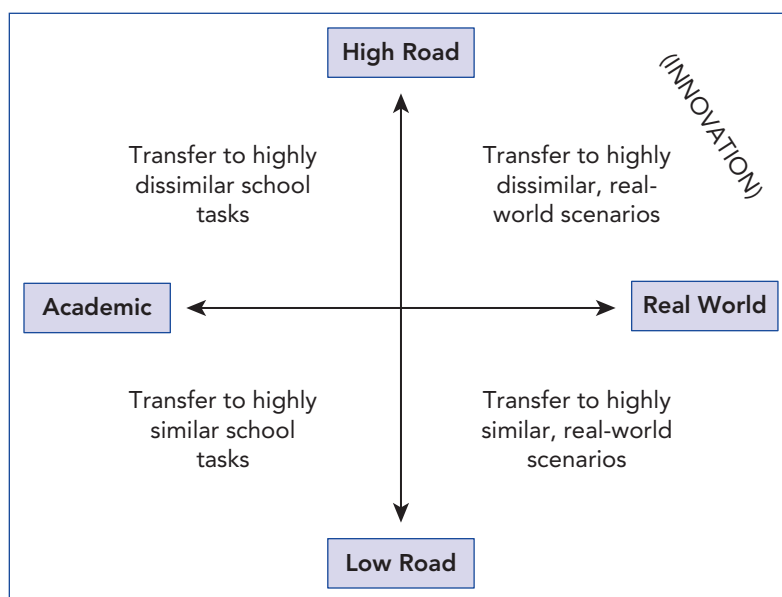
High Road

(INNOVATION)

Transfer to highly dissimilar school tasks

Transfer to highly dissimilar, real-world scenarios

Academic

Real World

Transfer to highly similar school tasks

Transfer to highly similar, real-world scenarios

Low Road